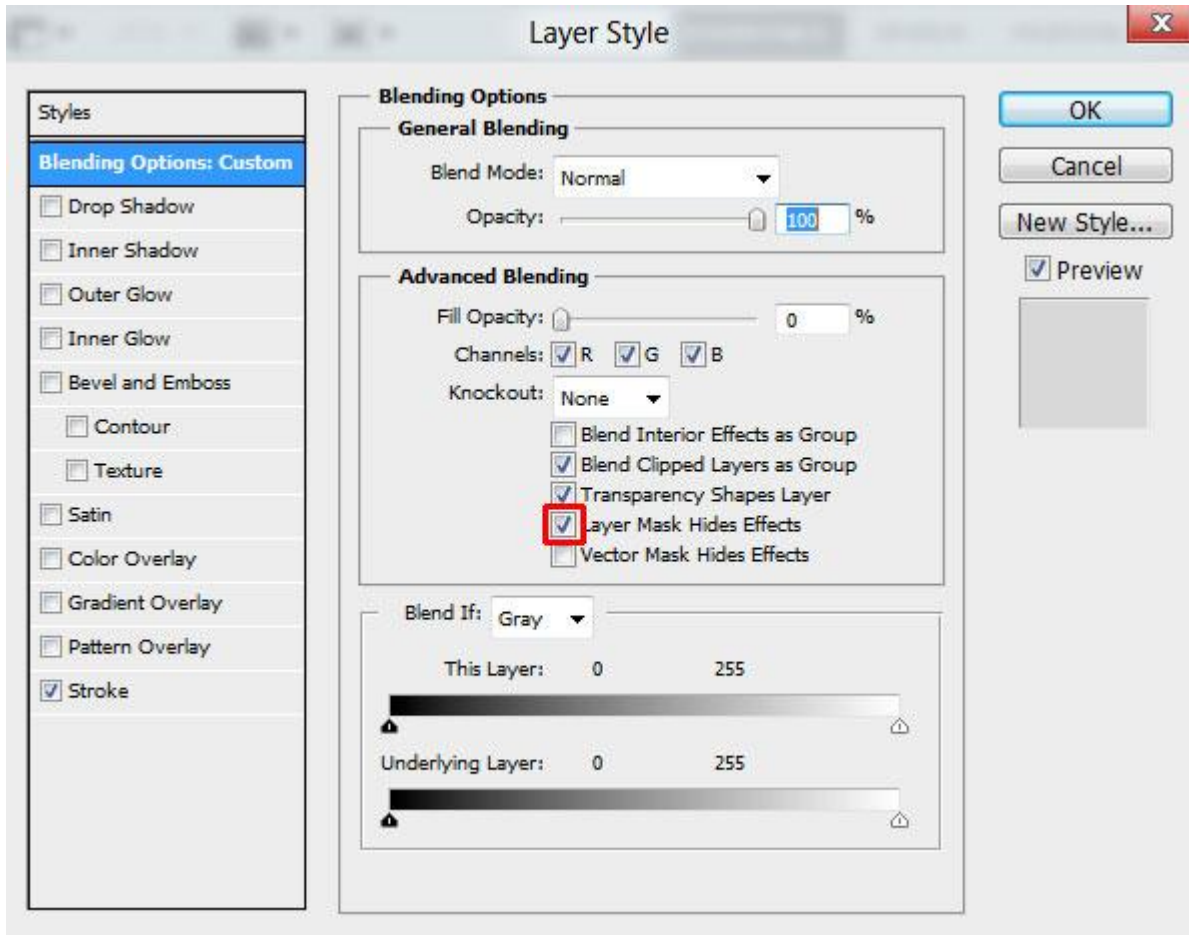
Layer Style

Styles
Blending Options: Custom
Drop Shadow
Inner Shadow
Outer Glow
Inner Glow
Bevel and Emboss
Contour
Texture
Satin
Color Overlay
Gradient Overlay
Pattern Overlay
Stroke

Blending Options
General Blending
Blend Mode: Normal
Opacity: 100 %

Advanced Blending
Fill Opacity: 0 %
Channels: R G B
Knockout: None
Blend Interior Effects as Group
Blend Clipped Layers as Group
Transparency Shapes Layer
Layer Mask Hides Effects
Vector Mask Hides Effects

Blend If: Gray
This Layer: 0 255
Underlying Layer: 0 255

OK
Cancel
New Style...
Preview